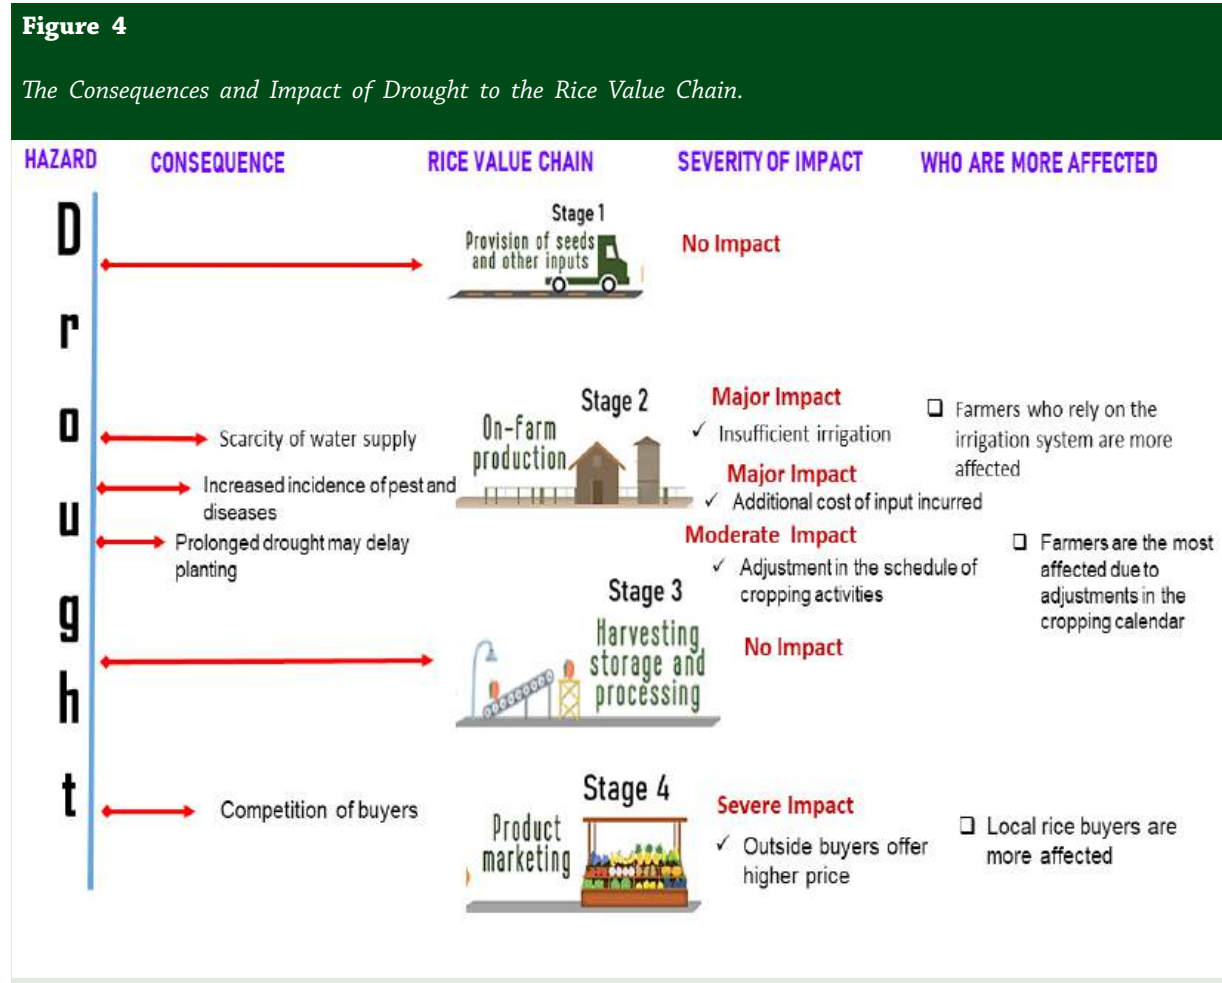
**Figure 4**

*The Consequences and Impact of Drought to the Rice Value Chain.*

HAZARD CONSEQUENCE RICE VALUE CHAIN SEVERITY OF IMPACT WHO ARE MORE AFFECTED

Drought

Stage 1
Provision of seeds and other inputs
No Impact

Stage 2
On-Farm production
Scarcity of water supply
Increased incidence of pest and diseases
Prolonged drought may delay planting
Major Impact
✓ Insufficient irrigation
Major Impact
✓ Additional cost of input incurred
Moderate Impact
✓ Adjustment in the schedule of cropping activities
❑ Farmers who rely on the irrigation system are more affected
❑ Farmers are the most affected due to adjustments in the cropping calendar

Stage 3
Harvesting storage and processing
No Impact

Stage 4
Product marketing
Competition of buyers
Severe Impact
✓ Outside buyers offer higher price
❑ Local rice buyers are more affected